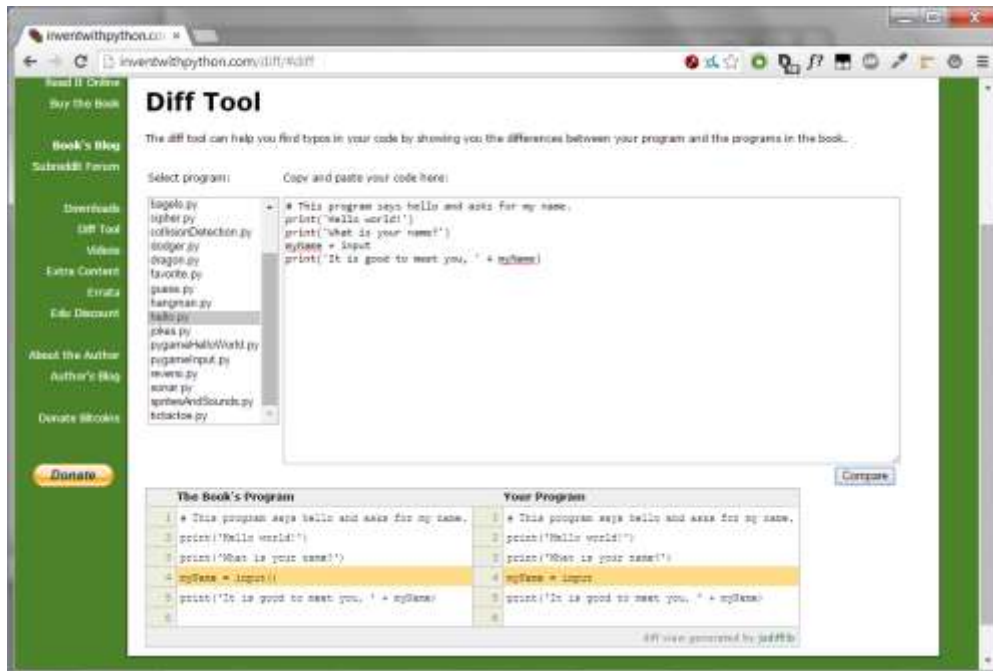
inventwithpython.co ×

inventwithpython.com/diff/#diff

Read It Online
Buy the Book

Book's Blog
Subreddit Forum

Downloads
Diff Tool
Videos
Extra Content
Errata
Edu Discount

About the Author
Author's Blog

Donate Bitcoins

Donate

Diff Tool

The diff tool can help you find typos in your code by showing you the differences between your program and the programs in the book.

Select program:

Copy and paste your code here:

bagels.py
cipher.py
collisionDetection.py
dodger.py
dragon.py
favorite.py
guess.py
hangman.py
hello.py
jokes.py
pygameHelloWorld.py
pygameInput.py
reversi.py
sonar.py
spritesAndSounds.py
tictactoe.py

# This program says hello and asks for my name.
print('Hello world!')
print('What is your name?')
myName = input
print('It is good to meet you, ' + myName)

Compare

| | The Book's Program | | Your Program |
|---|---|---|---|
| 1 | # This program says hello and asks for my name. | 1 | # This program says hello and asks for my name. |
| 2 | print('Hello world!') | 2 | print('Hello world!') |
| 3 | print('What is your name?') | 3 | print('What is your name?') |
| 4 | myName = input() | 4 | myName = input |
| 5 | print('It is good to meet you, ' + myName) | 5 | print('It is good to meet you, ' + myName) |
| 6 | | 6 | |

diff view generated by jsdifflib